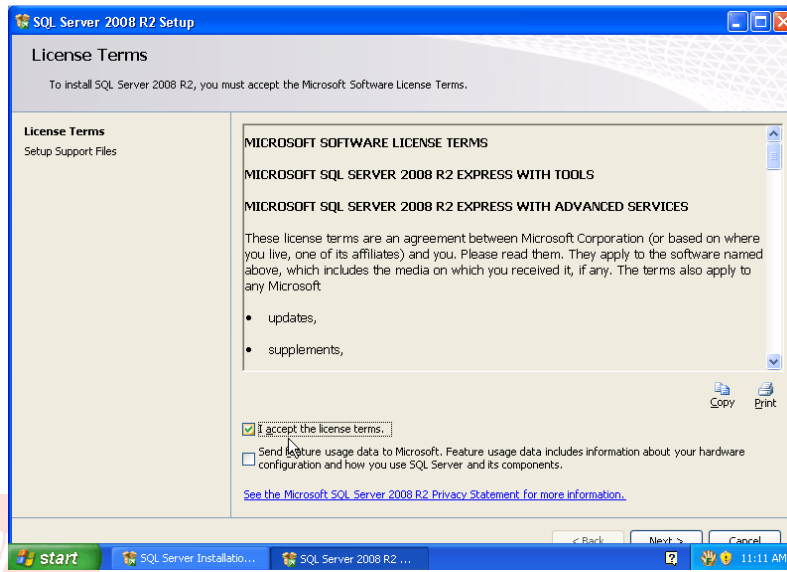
SQL Server 2008 R2 Setup

License Terms

To install SQL Server 2008 R2, you must accept the Microsoft Software License Terms.

License Terms
Setup Support Files

MICROSOFT SOFTWARE LICENSE TERMS

MICROSOFT SQL SERVER 2008 R2 EXPRESS WITH TOOLS

MICROSOFT SQL SERVER 2008 R2 EXPRESS WITH ADVANCED SERVICES

These license terms are an agreement between Microsoft Corporation (or based on where you live, one of its affiliates) and you. Please read them. They apply to the software named above, which includes the media on which you received it, if any. The terms also apply to any Microsoft

• updates,

• supplements,

Copy Print

I accept the license terms.

Send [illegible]ature usage data to Microsoft. Feature usage data includes information about your hardware configuration and how you use SQL Server and its components.

See the Microsoft SQL Server 2008 R2 Privacy Statement for more information.

< Back Next > Cancel

start SQL Server Installatio... SQL Server 2008 R2 ... 11:11 AM